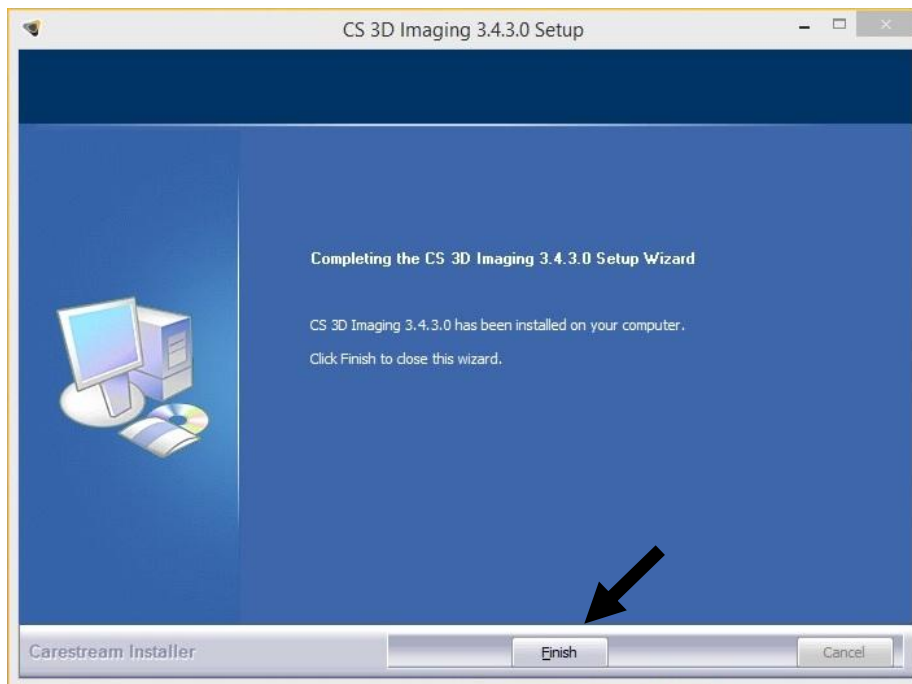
CS 3D Imaging 3.4.3.0 Setup

Completing the CS 3D Imaging 3.4.3.0 Setup Wizard

CS 3D Imaging 3.4.3.0 has been installed on your computer.

Click Finish to close this wizard.

Carestream Installer

Finish

Cancel